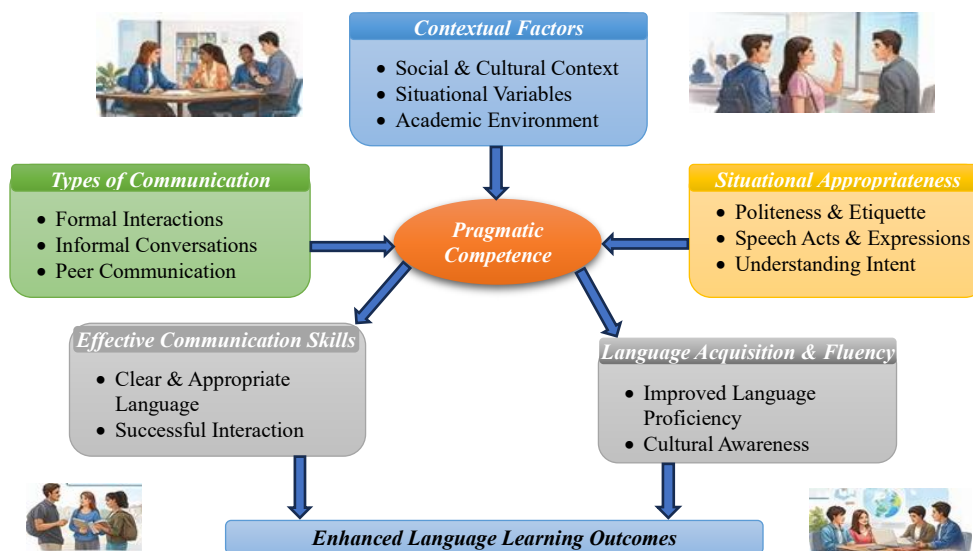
Contextual Factors

- Social & Cultural Context
- Situational Variables
- Academic Environment

Types of Communication

- Formal Interactions
- Informal Conversations
- Peer Communication

Pragmatic Competence

Situational Appropriateness

- Politeness & Etiquette
- Speech Acts & Expressions
- Understanding Intent

Effective Communication Skills

- Clear & Appropriate Language
- Successful Interaction

Language Acquisition & Fluency

- Improved Language Proficiency
- Cultural Awareness

Enhanced Language Learning Outcomes